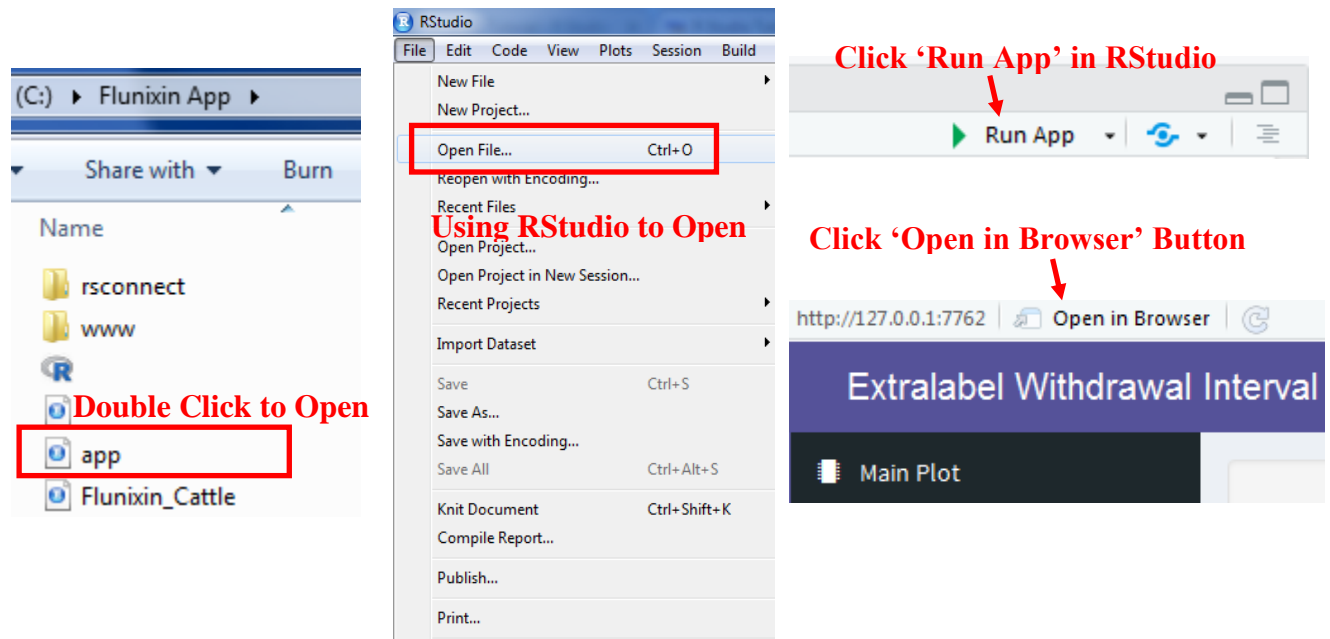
(C:) ▸ Flunixin App ▸

Share with ▾ Burn

Name

rsconnect

www

Double Click to Open

app

Flunixin_Cattle

RStudio

File Edit Code View Plots Session Build

New File

New Project...

Open File... Ctrl+O

Reopen with Encoding...

Recent Files

Using RStudio to Open

Open Project...

Open Project in New Session...

Recent Projects

Import Dataset

Save Ctrl+S

Save As...

Save with Encoding...

Save All Ctrl+Alt+S

Knit Document Ctrl+Shift+K

Compile Report...

Publish...

Print...

Click 'Run App' in RStudio

Run App

Click 'Open in Browser' Button

http://127.0.0.1:7762 Open in Browser

Extralabel Withdrawal Interval

Main Plot